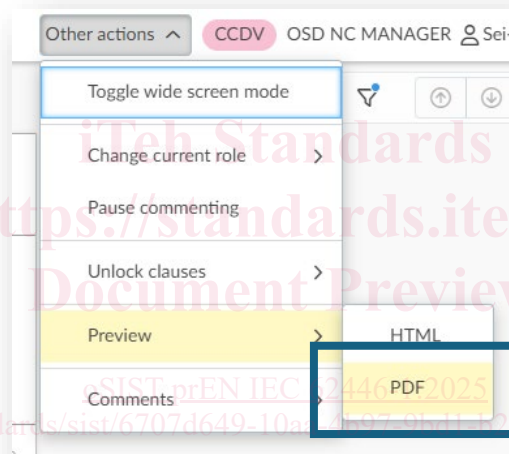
Other actions ^ CCDV OSD NC MANAGER Sei-

Toggle wide screen mode

Change current role >

Pause commenting

Unlock clauses >

Preview > HTML

PDF

Comments >

iTeh Standards
https://standards.ite
Document Preview
oSIST prEN IEC 62446-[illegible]:2025
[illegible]dards/sist/6707d649-10a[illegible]-4697-9bd1-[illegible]